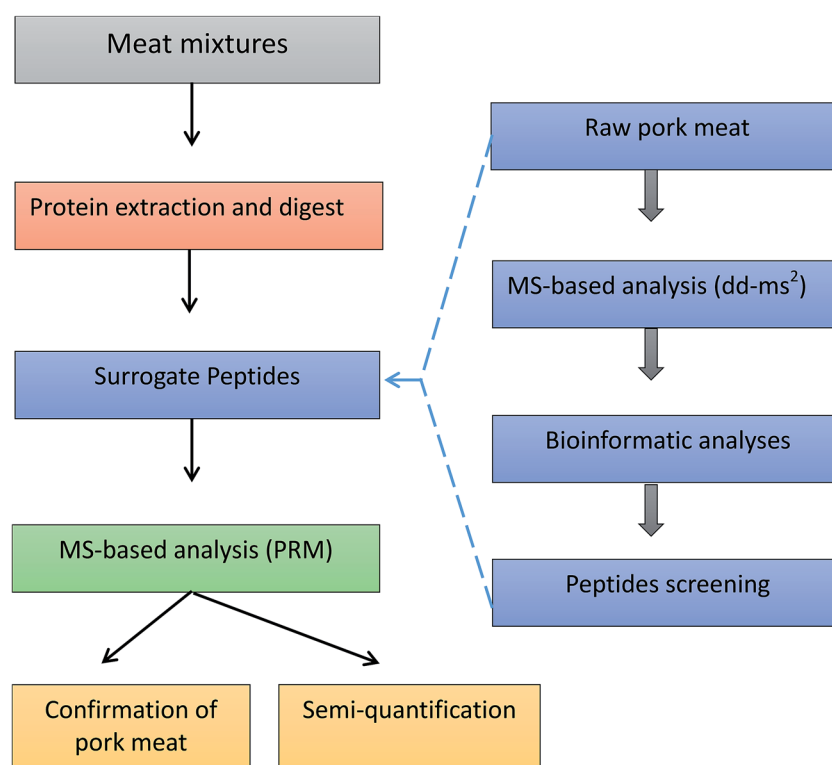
Meat mixtures

Protein extraction and digest

Surrogate Peptides

MS-based analysis (PRM)

Confirmation of pork meat

Semi-quantification

Raw pork meat

MS-based analysis (dd-ms$^2$)

Bioinformatic analyses

Peptides screening